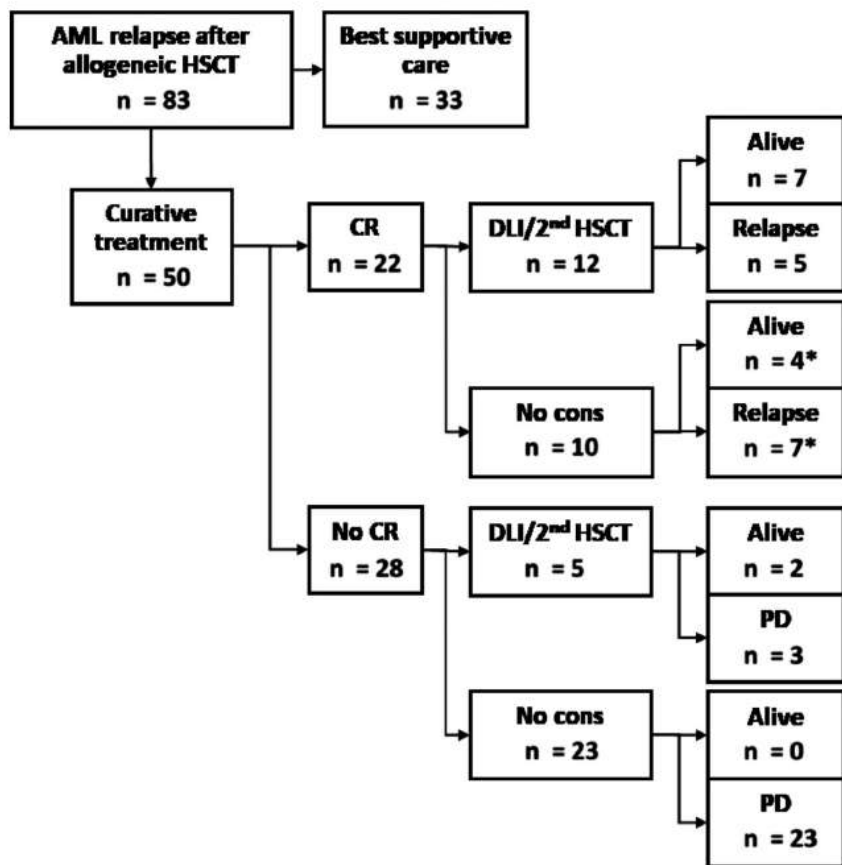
AML relapse after allogeneic HSCT
n = 83

Best supportive care
n = 33

Curative treatment
n = 50

CR
n = 22

DLI/2$^{nd}$ HSCT
n = 12

Alive
n = 7

Relapse
n = 5

No cons
n = 10

Alive
n = 4*

Relapse
n = 7*

No CR
n = 28

DLI/2$^{nd}$ HSCT
n = 5

Alive
n = 2

PD
n = 3

No cons
n = 23

Alive
n = 0

PD
n = 23